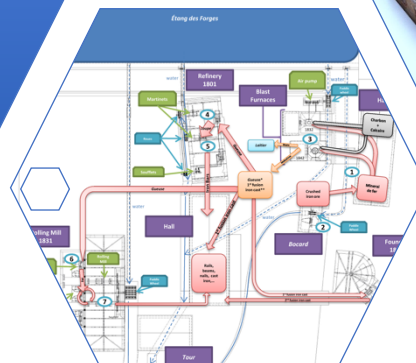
Étang des Forges

water

Refinery
1801

Blast
Furnaces

Air pump

water

Ha

Martinets

Charbon
de
Cokalia

4

Boiler

3

5

Soufflet

Gueuse*
1st fusion
iron cast**

Crushed
iron ore

1

Minerai
de fer

Gueuse

Hall

2

Bocard

Rolling Mill
1831

6

Rods,
Sheets,
nails,
cast
iron...

Foun

7

Tour